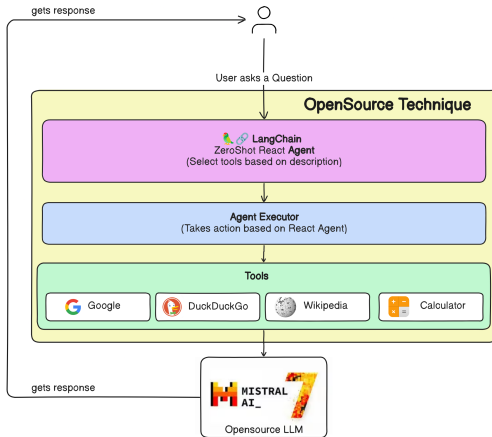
gets response

User asks a Question

OpenSource Technique

🦜🔗 LangChain
ZeroShot React Agent
(Select tools based on description)

Agent Executor
(Takes action based on React Agent)

Tools

Google

DuckDuckGo

Wikipedia

Calculator

gets response

MISTRAL AI_

7

Opensource LLM